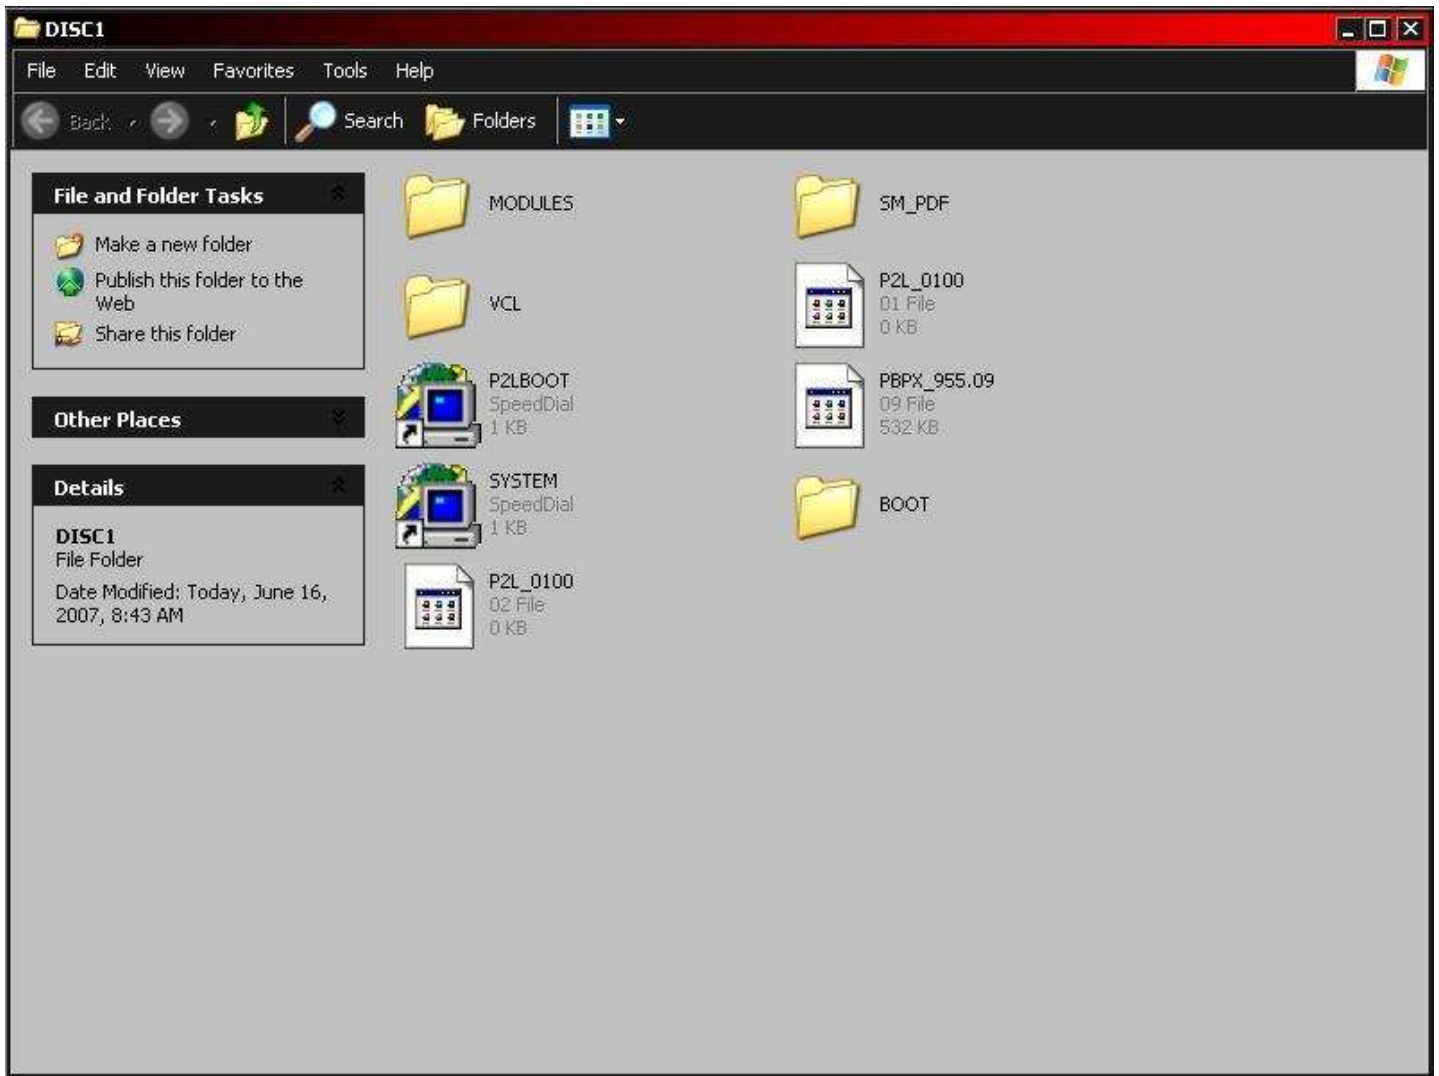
DISC1

File Edit View Favorites Tools Help

Back Search Folders

File and Folder Tasks

Make a new folder

Publish this folder to the Web

Share this folder

Other Places

Details

DISC1
File Folder

Date Modified: Today, June 16, 2007, 8:43 AM

MODULES

VCL

P2LBOOT
SpeedDial
1 KB

SYSTEM
SpeedDial
1 KB

P2L_0100
02 File
0 KB

SM_PDF

P2L_0100
01 File
0 KB

PBPX_955.09
09 File
532 KB

BOOT